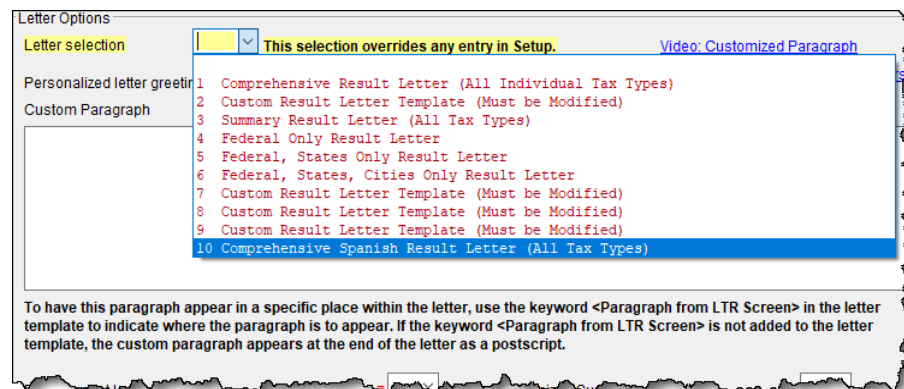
Letter Options

Letter selection

This selection overrides any entry in Setup.

Video: Customized Paragraph

Personalized letter greetin

Custom Paragraph

1 Comprehensive Result Letter (All Individual Tax Types)
2 Custom Result Letter Template (Must be Modified)
3 Summary Result Letter (All Tax Types)
4 Federal Only Result Letter
5 Federal, States Only Result Letter
6 Federal, States, Cities Only Result Letter
7 Custom Result Letter Template (Must be Modified)
8 Custom Result Letter Template (Must be Modified)
9 Custom Result Letter Template (Must be Modified)
10 Comprehensive Spanish Result Letter (All Tax Types)

To have this paragraph appear in a specific place within the letter, use the keyword <Paragraph from LTR Screen> in the letter template to indicate where the paragraph is to appear. If the keyword <Paragraph from LTR Screen> is not added to the letter template, the custom paragraph appears at the end of the letter as a postscript.